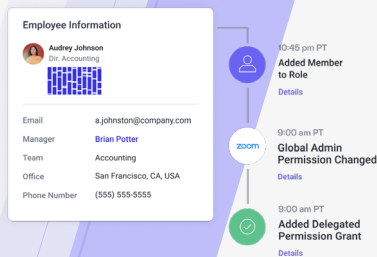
Employee Information

Audrey Johnson
Dir. Accounting

| | |
|---|---|
| Email | a.johnston@company.com |
| Manager | Brian Potter |
| Team | Accounting |
| Office | San Francisco, CA, USA |
| Phone Number | (555) 555-5555 |

10:45 pm PT
Added Member to Role
Details

zoom

9:00 am PT
Global Admin Permission Changed
Details

9:00 am PT
Added Delegated Permission Grant
Details